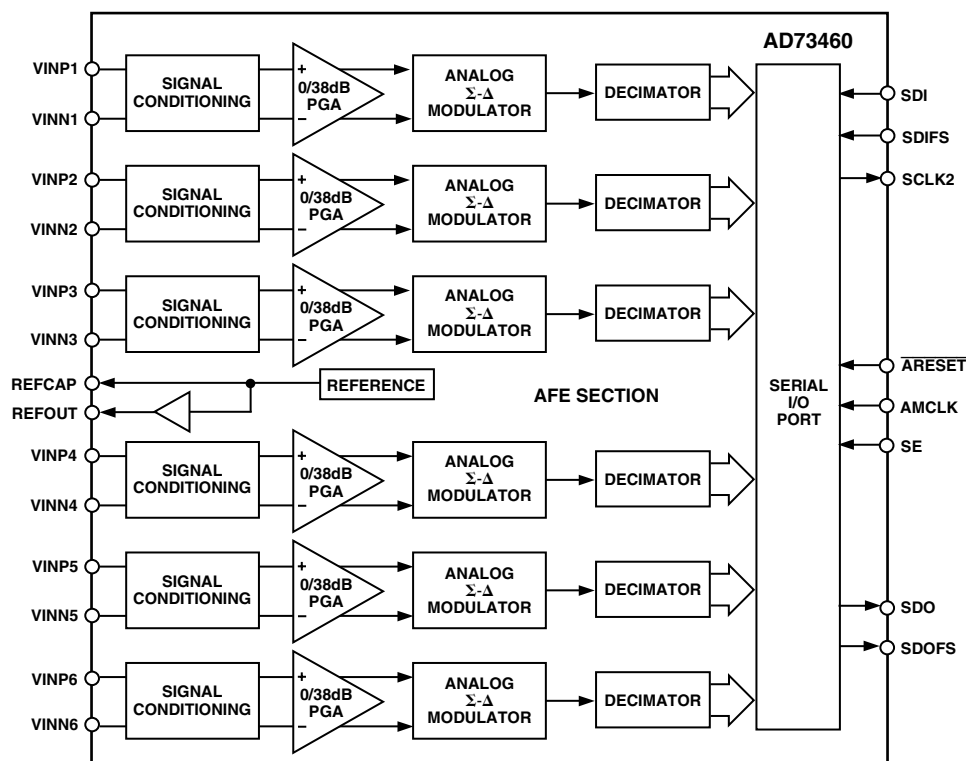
AD73460

VINP1
VINN1
SIGNAL CONDITIONING
+
0/38dB PGA
–
ANALOG Σ-Δ MODULATOR
DECIMATOR

VINP2
VINN2
SIGNAL CONDITIONING
+
0/38dB PGA
–
ANALOG Σ-Δ MODULATOR
DECIMATOR

VINP3
VINN3
SIGNAL CONDITIONING
+
0/38dB PGA
–
ANALOG Σ-Δ MODULATOR
DECIMATOR

REFCAP
REFOUT
REFERENCE

AFE SECTION

VINP4
VINN4
SIGNAL CONDITIONING
+
0/38dB PGA
–
ANALOG Σ-Δ MODULATOR
DECIMATOR

VINP5
VINN5
SIGNAL CONDITIONING
+
0/38dB PGA
–
ANALOG Σ-Δ MODULATOR
DECIMATOR

VINP6
VINN6
SIGNAL CONDITIONING
+
0/38dB PGA
–
ANALOG Σ-Δ MODULATOR
DECIMATOR

SERIAL I/O PORT

SDI
SDIFS
SCLK2
$\overline{\text{ARESET}}$
AMCLK
SE
SDO
SDOFS